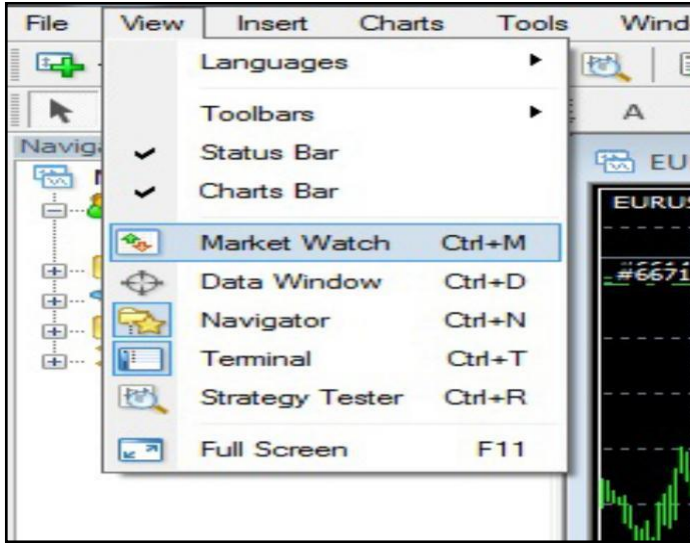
File View Insert Charts Tools Wind

Languages

Toolbars

Status Bar

Charts Bar

Market Watch Ctrl+M

Data Window Ctrl+D

Navigator Ctrl+N

Terminal Ctrl+T

Strategy Tester Ctrl+R

Full Screen F11

A

Navig

EU

EURUS

#6671